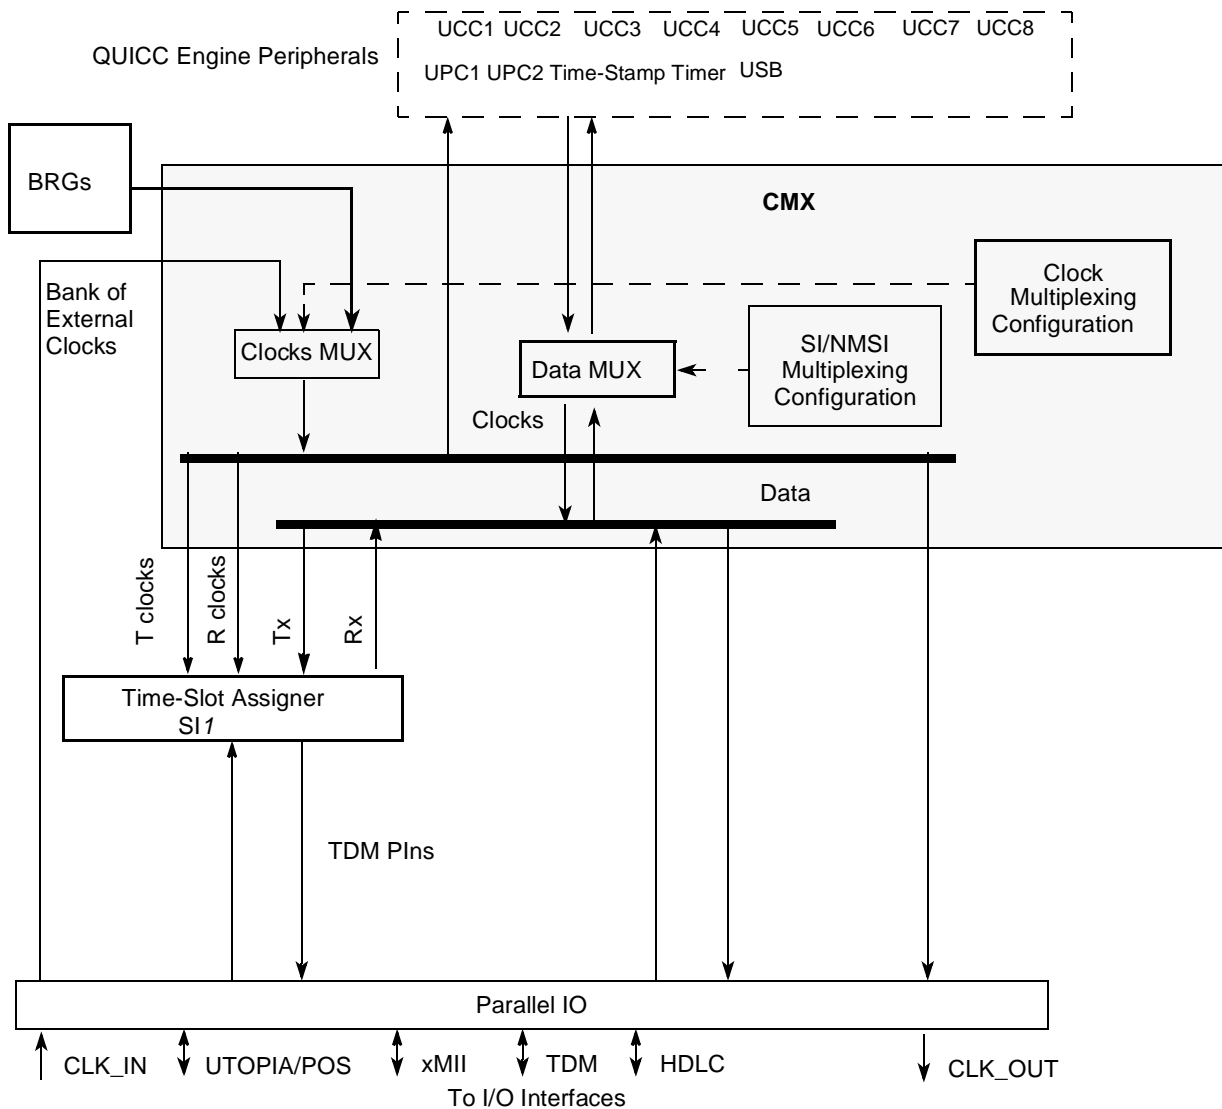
QUICC Engine Peripherals

UCC1 UCC2 UCC3 UCC4 UCC5 UCC6 UCC7 UCC8

UPC1 UPC2 Time-Stamp Timer USB

BRGs

CMX

Bank of External Clocks

Clock Multiplexing Configuration

Clocks MUX

Data MUX

SI/NMSI Multiplexing Configuration

Clocks

Data

T clocks

R clocks

Tx

Rx

Time-Slot Assigner SI*1*

TDM PIns

Parallel IO

CLK_IN UTOPIA/POS xMII TDM HDLC CLK_OUT

To I/O Interfaces